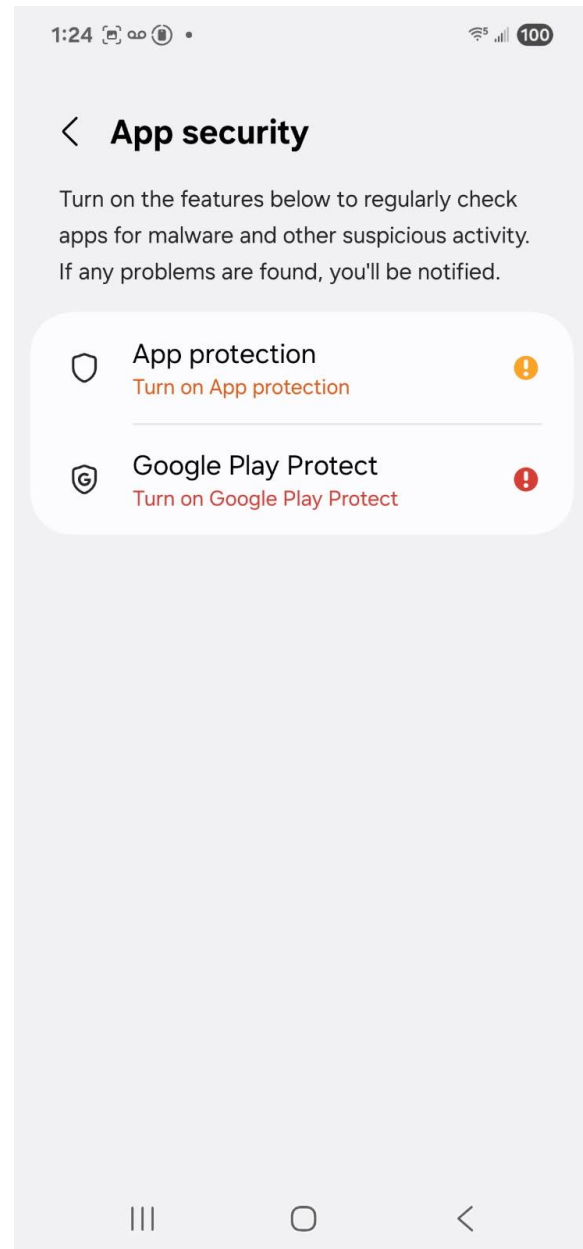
1:24

100

App security

Turn on the features below to regularly check apps for malware and other suspicious activity. If any problems are found, you'll be notified.

App protection
Turn on App protection

Google Play Protect
Turn on Google Play Protect